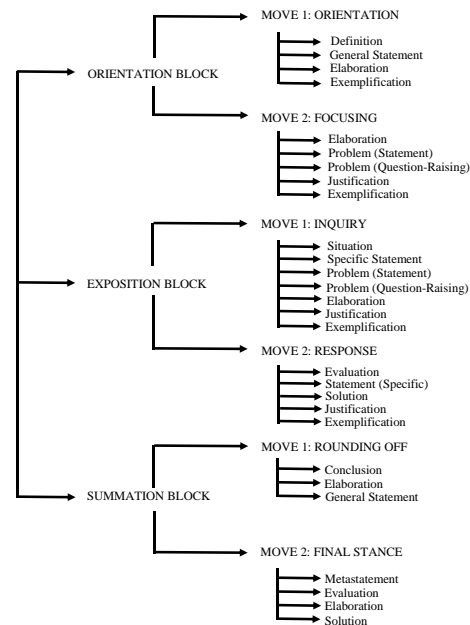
ORIENTATION BLOCK

MOVE 1: ORIENTATION

Definition
General Statement
Elaboration
Exemplification

MOVE 2: FOCUSING

Elaboration
Problem (Statement)
Problem (Question-Raising)
Justification
Exemplification

EXPOSITION BLOCK

MOVE 1: INQUIRY

Situation
Specific Statement
Problem (Statement)
Problem (Question-Raising)
Elaboration
Justification
Exemplification

MOVE 2: RESPONSE

Evaluation
Statement (Specific)
Solution
Justification
Exemplification

SUMMATION BLOCK

MOVE 1: ROUNDING OFF

Conclusion
Elaboration
General Statement

MOVE 2: FINAL STANCE

Metastatement
Evaluation
Elaboration
Solution